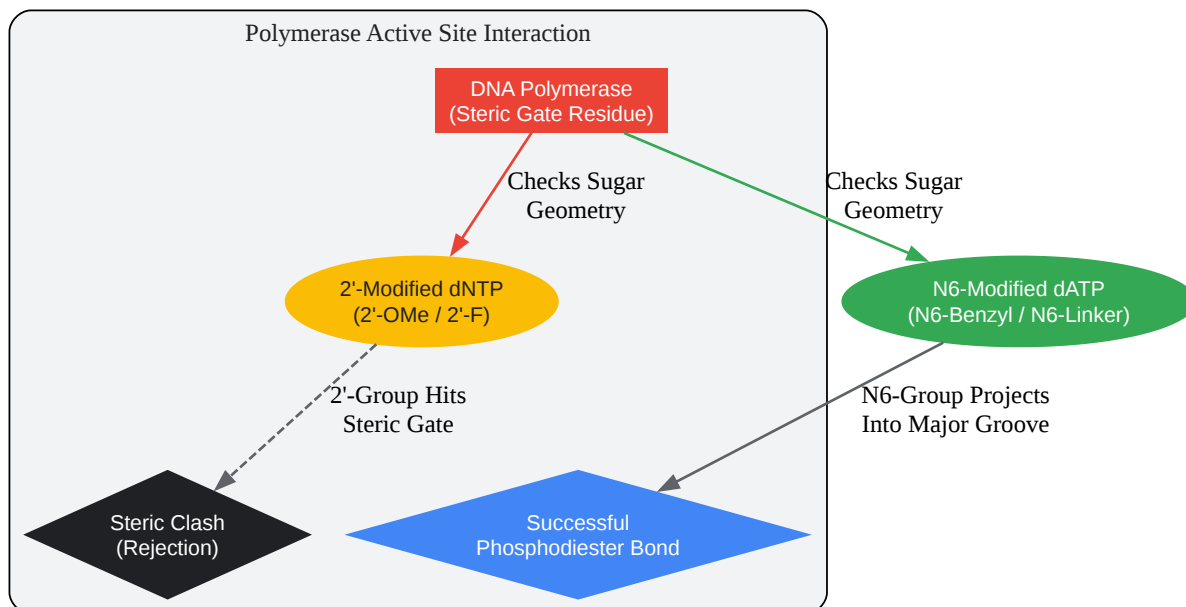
Polymerase Active Site Interaction

DNA Polymerase
(Steric Gate Residue)

Checks Sugar
Geometry

Checks Sugar
Geometry

2'-Modified dNTP
(2'-OMe / 2'-F)

N6-Modified dATP
(N6-Benzyl / N6-Linker)

2'-Group Hits
Steric Gate

N6-Group Projects
Into Major Groove

Steric Clash
(Rejection)

Successful
Phosphodiester Bond